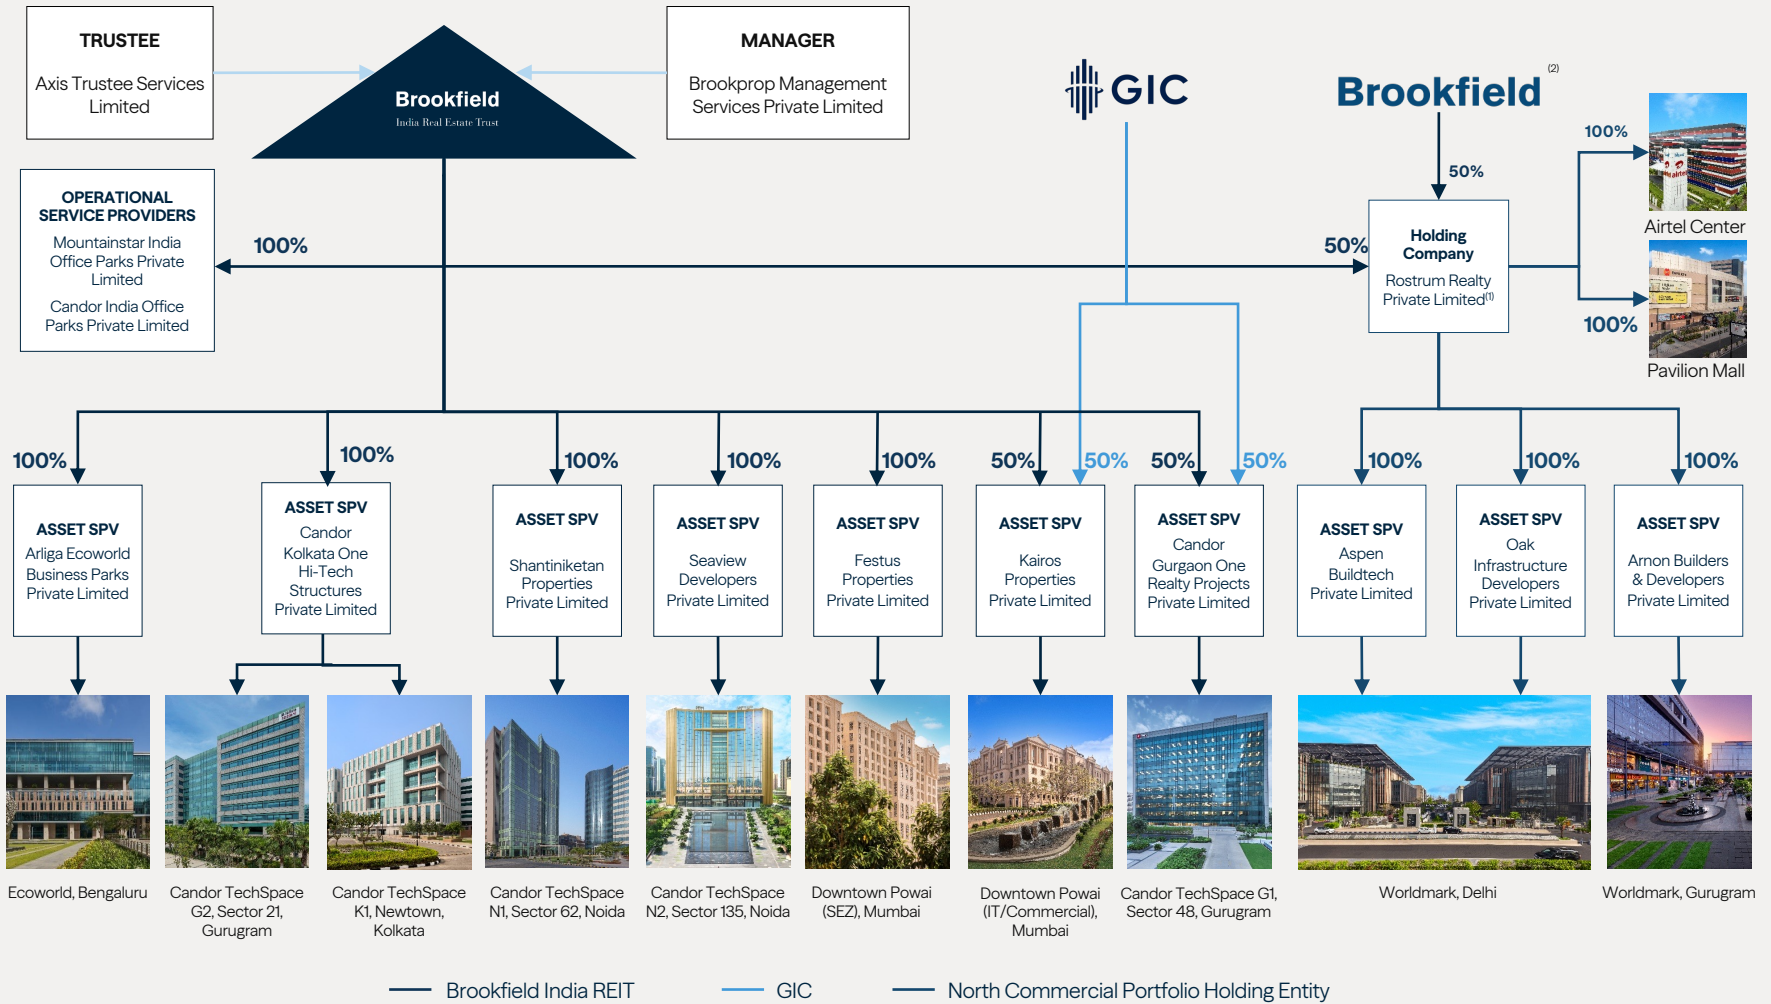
TRUSTEE

Axis Trustee Services Limited

Brookfield
India Real Estate Trust

MANAGER

Brookprop Management Services Private Limited

GIC

Brookfield (2)

OPERATIONAL SERVICE PROVIDERS

Mountainstar India Office Parks Private Limited

Candor India Office Parks Private Limited

100%

50%

50%

Holding Company

Rostrum Realty Private Limited(1)

100%

Airtel Center

100%

Pavilion Mall

100%

ASSET SPV
Arliga Ecoworld Business Parks Private Limited

100%

ASSET SPV
Candor Kolkata One Hi-Tech Structures Private Limited

100%

ASSET SPV
Shantiniketan Properties Private Limited

100%

ASSET SPV
Seaview Developers Private Limited

100%

ASSET SPV
Festus Properties Private Limited

50% 50%

ASSET SPV
Kairos Properties Private Limited

50% 50%

ASSET SPV
Candor Gurgaon One Realty Projects Private Limited

100%

ASSET SPV
Aspen Buildtech Private Limited

100%

ASSET SPV
Oak Infrastructure Developers Private Limited

100%

ASSET SPV
Arnon Builders & Developers Private Limited

Ecoworld, Bengaluru

Candor TechSpace G2, Sector 21, Gurugram

Candor TechSpace K1, Newtown, Kolkata

Candor TechSpace N1, Sector 62, Noida

Candor TechSpace N2, Sector 135, Noida

Downtown Powai (SEZ), Mumbai

Downtown Powai (IT/Commercial), Mumbai

Candor TechSpace G1, Sector 48, Gurugram

Worldmark, Delhi

Worldmark, Gurugram

Brookfield India REIT
GIC
North Commercial Portfolio Holding Entity